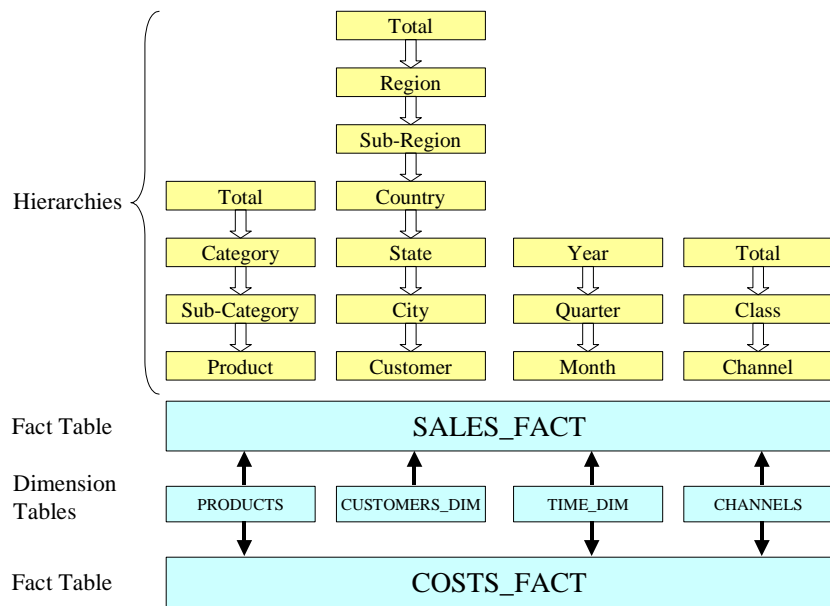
Hierarchies

Total
Category
Sub-Category
Product

Total
Region
Sub-Region
Country
State
City
Customer

Year
Quarter
Month

Total
Class
Channel

Fact Table
SALES_FACT

Dimension Tables
PRODUCTS
CUSTOMERS_DIM
TIME_DIM
CHANNELS

Fact Table
COSTS_FACT